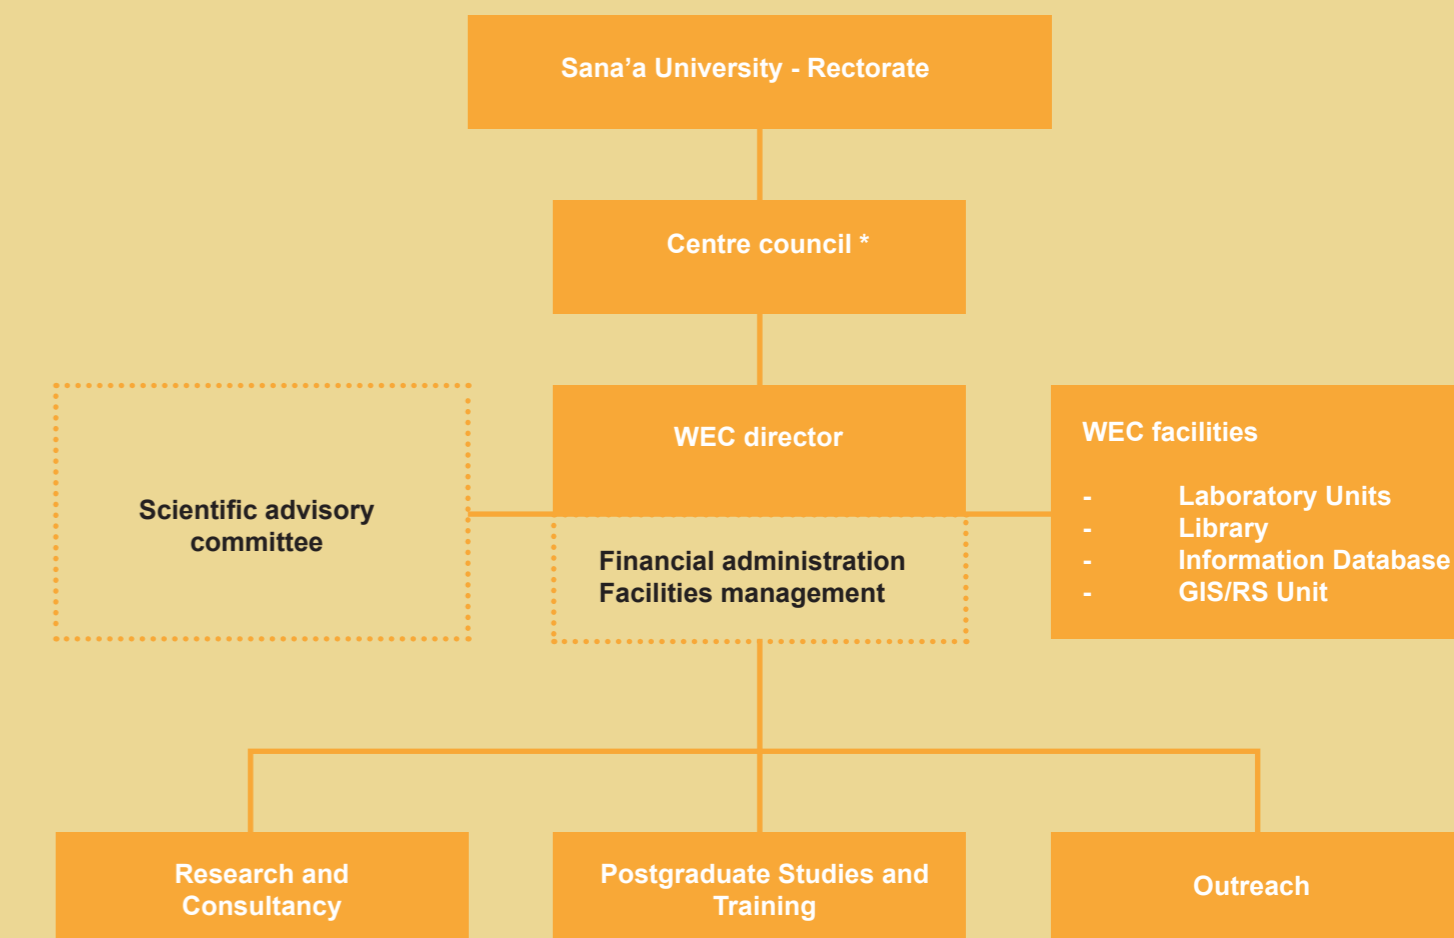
Sana’a University - Rectorate

Centre council *

Scientific advisory committee

WEC director

Financial administration
Facilities management

WEC facilities

- Laboratory Units
- Library
- Information Database
- GIS/RS Unit

Research and Consultancy

Postgraduate Studies and Training

Outreach